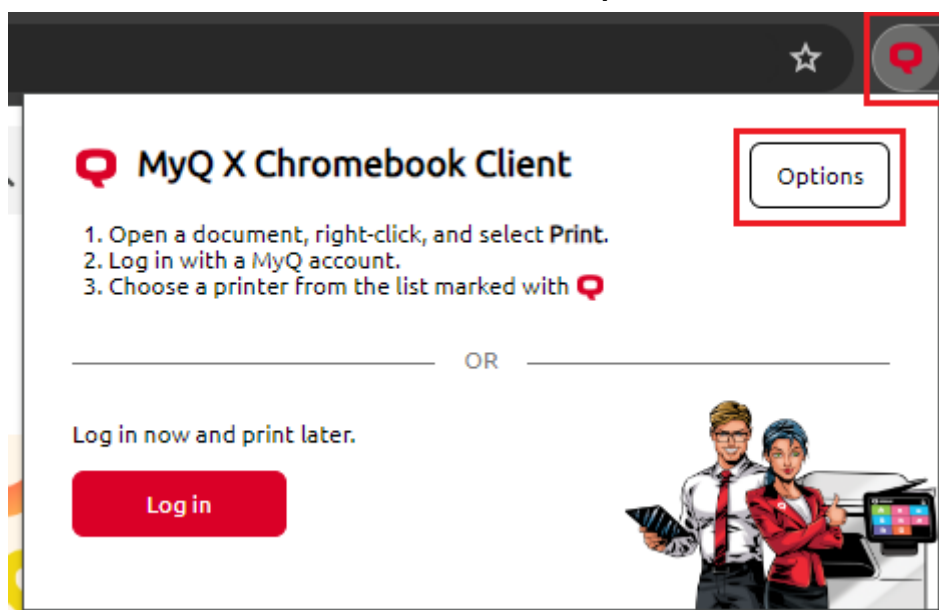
MyQ X Chromebook Client

Options

1. Open a document, right-click, and select **Print**.
2. Log in with a MyQ account.
3. Choose a printer from the list marked with

OR

Log in now and print later.

Log in